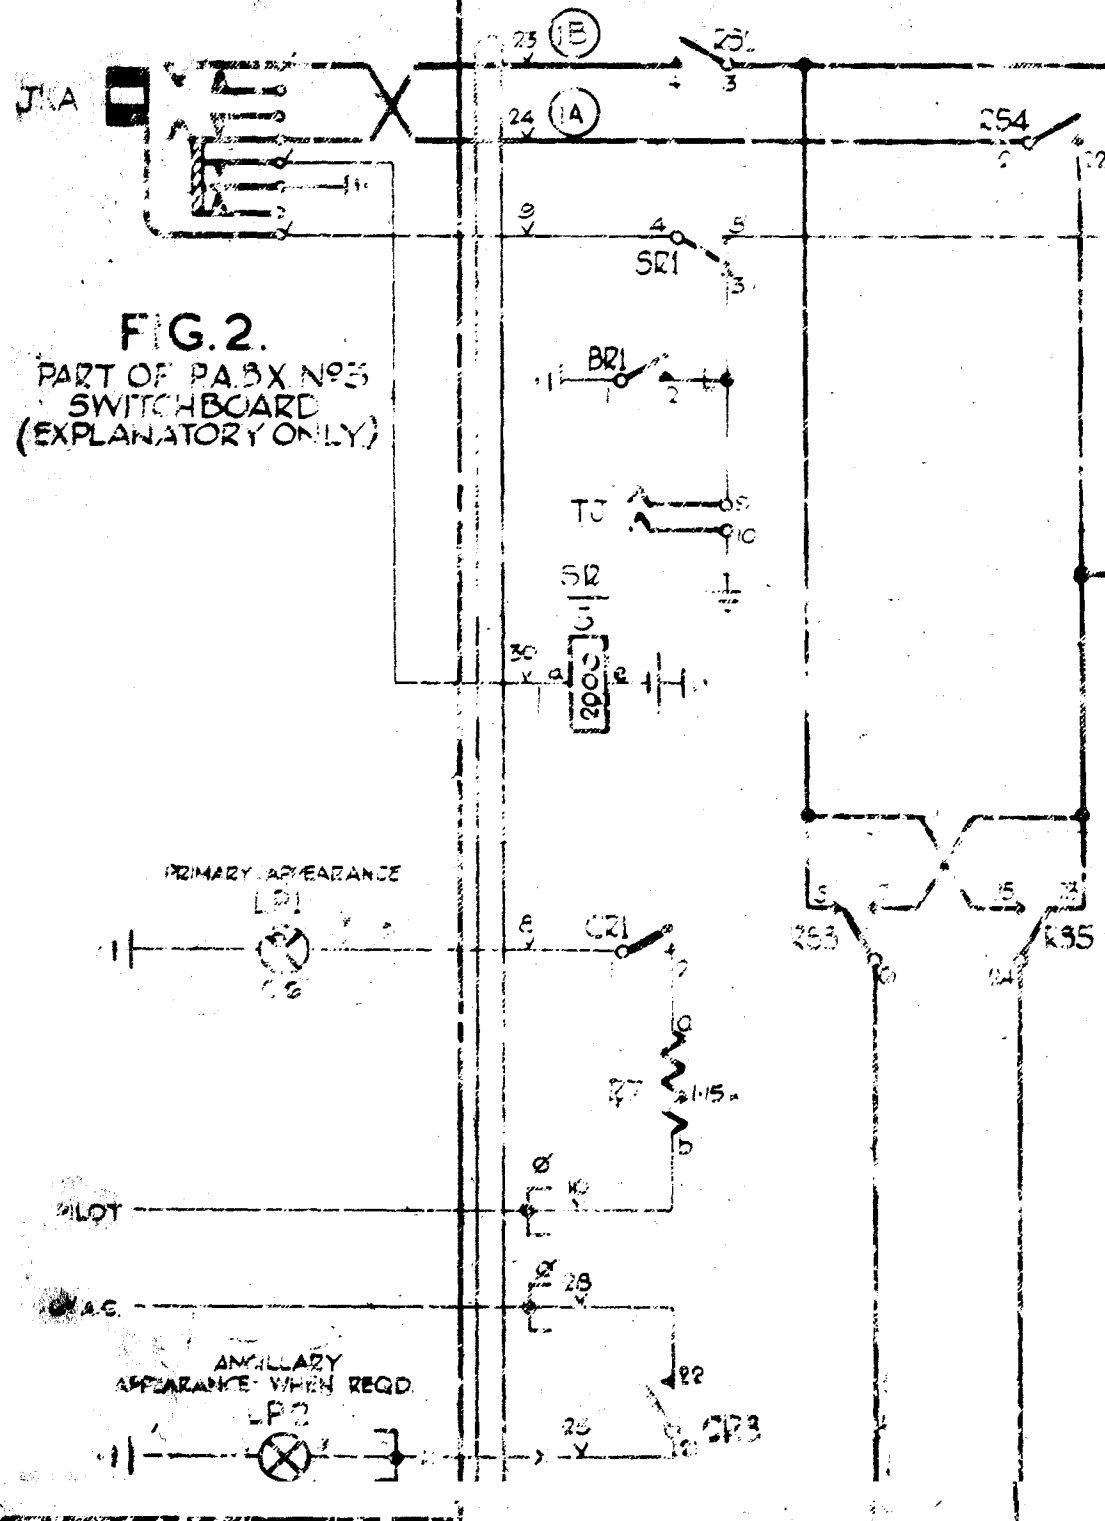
JKA

23 (1B)

25L

4

3

24 (1A)

254

2

9

4

5

SR1

3

FIG. 2.
PART OF P.A.B.X. Nº3
SWITCHBOARD
(EXPLANATORY ONLY.)

BR1

1

2

TJ

9

10

SR
3

30

a

200

e

PRIMARY APPEARANCE
LP1

6

CR1

4

2

a

R7

1·15

b

PILOT

10

A.C.

28

ANCILLARY
APPEARANCE WHEN REQD.
LP2

25

22

CR3

5

15

13

253

RS5

14